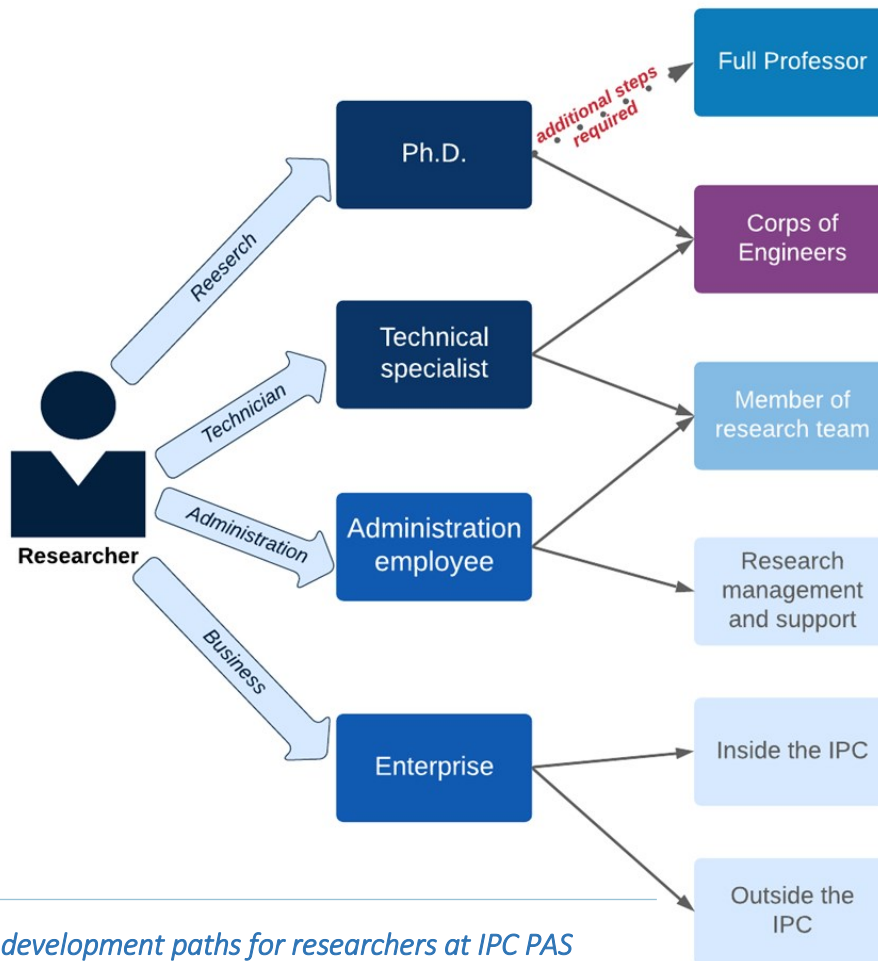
Researcher

Reeserch

Technician

Administration

Business

Ph.D.

Technical specialist

Administration employee

Enterprise

additional steps required

Full Professor

Corps of Engineers

Member of research team

Research management and support

Inside the IPC

Outside the IPC

development paths for researchers at IPC PAS